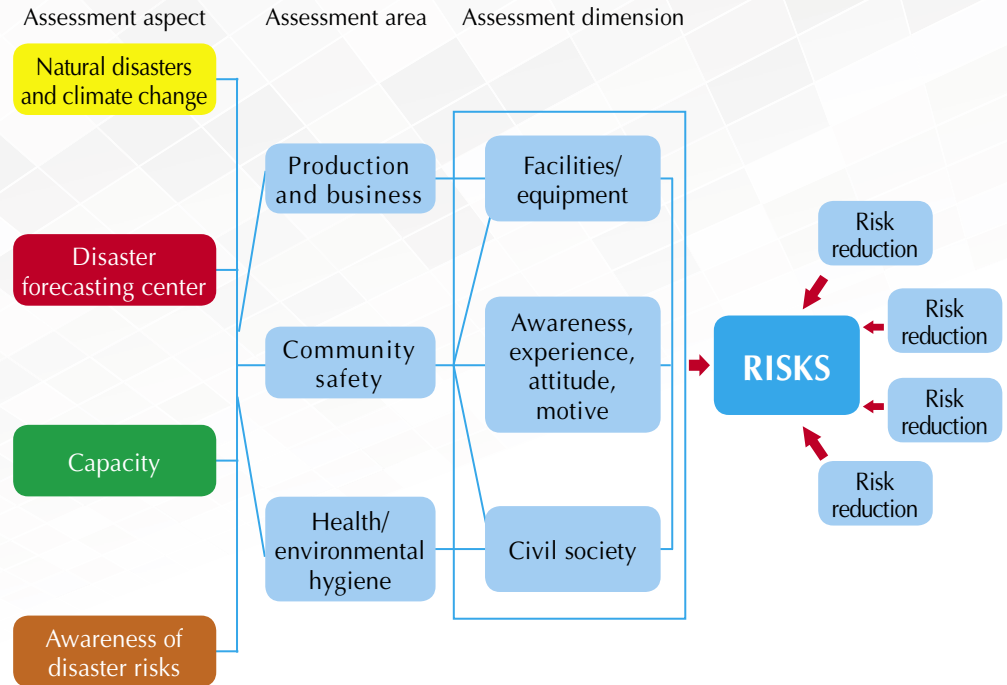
Assessment aspect

Assessment area

Assessment dimension

Natural disasters and climate change

Disaster forecasting center

Capacity

Awareness of disaster risks

Production and business

Community safety

Health/ environmental hygiene

Facilities/ equipment

Awareness, experience, attitude, motive

Civil society

RISKS

Risk reduction

Risk reduction

Risk reduction

Risk reduction